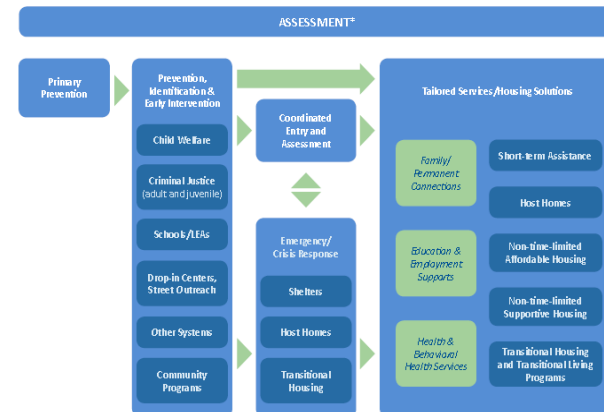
ASSESSMENT*

Primary Prevention

Prevention, Identification & Early Intervention

Child Welfare

Criminal Justice (adult and juvenile)

Schools/LEAs

Drop-in Centers, Street Outreach

Other Systems

Community Programs

Coordinated Entry and Assessment

Emergency/ Crisis Response

Shelters

Host Homes

Transitional Housing

Tailored Services/Housing Solutions

Family/ Permanent Connections

Education & Employment Supports

Health & Behavioral Health Services

Short-term Assistance

Host Homes

Non-time-limited Affordable Housing

Non-time-limited Supportive Housing

Transitional Housing and Transitional Living Programs